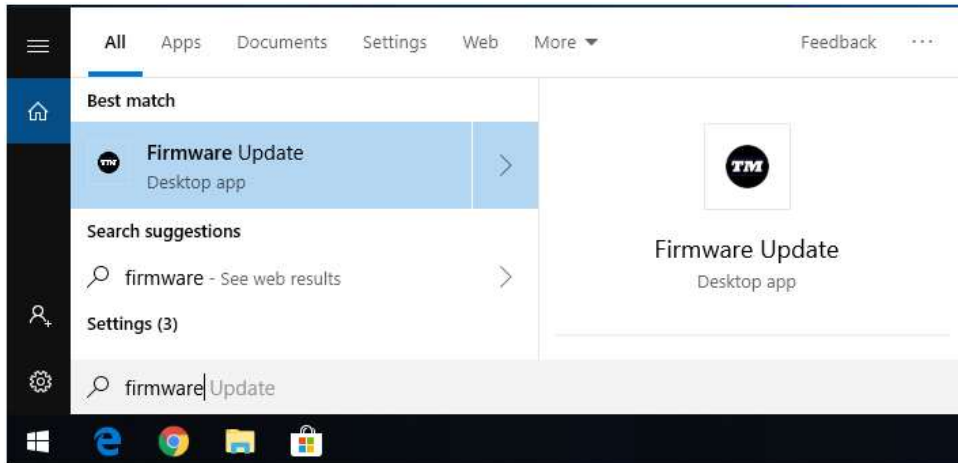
All Apps Documents Settings Web More ▾ Feedback ···

Best match

TM Firmware Update
Desktop app

Search suggestions

firmware - See web results

Settings (3)

firmware Update

TM

Firmware Update
Desktop app